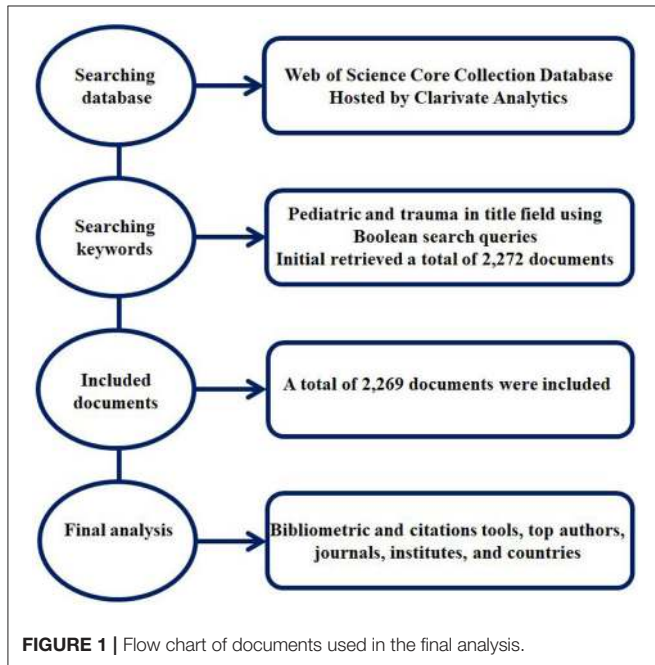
Searching database

Web of Science Core Collection Database Hosted by Clarivate Analytics

Searching keywords

Pediatric and trauma in title field using Boolean search queries
Initial retrieved a total of 2,272 documents

Included documents

A total of 2,269 documents were included

Final analysis

Bibliometric and citations tools, top authors, journals, institutes, and countries

FIGURE 1 | Flow chart of documents used in the final analysis.